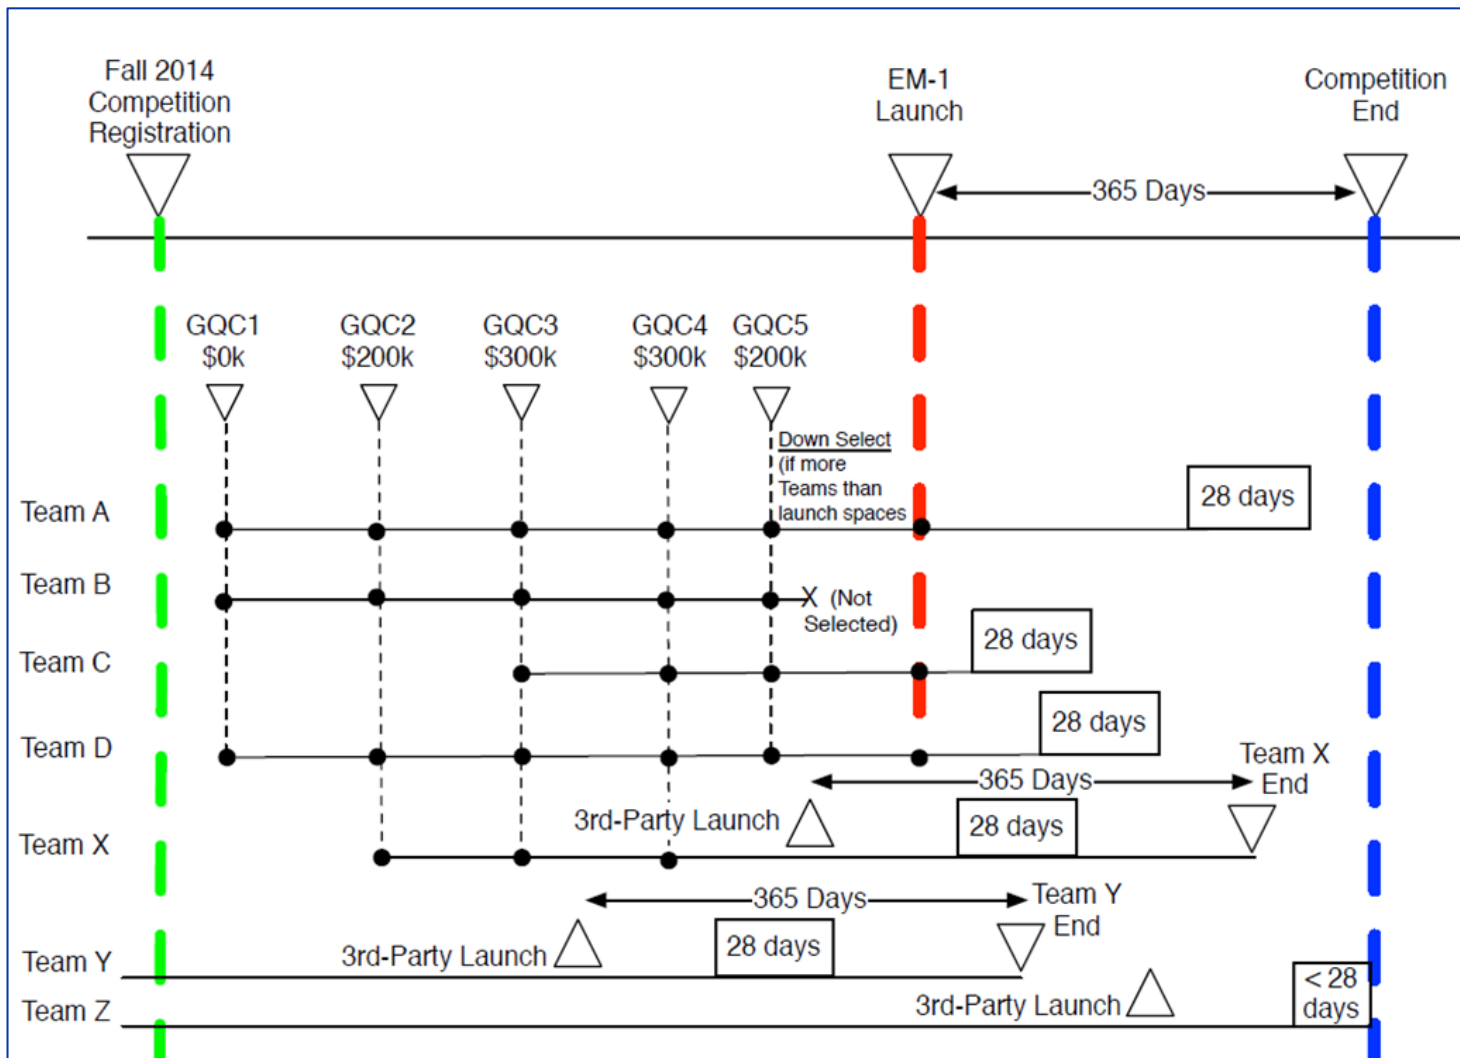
Fall 2014 Competition Registration

EM-1 Launch

Competition End

365 Days

GQC1 $0k

GQC2 $200k

GQC3 $300k

GQC4 $300k

GQC5 $200k

Down Select (if more Teams than launch spaces

Team A

28 days

Team B

X (Not Selected)

Team C

28 days

Team D

28 days

Team X End

365 Days

3rd-Party Launch

28 days

Team X

365 Days

Team Y End

3rd-Party Launch

28 days

Team Y

Team Z

3rd-Party Launch

< 28 days